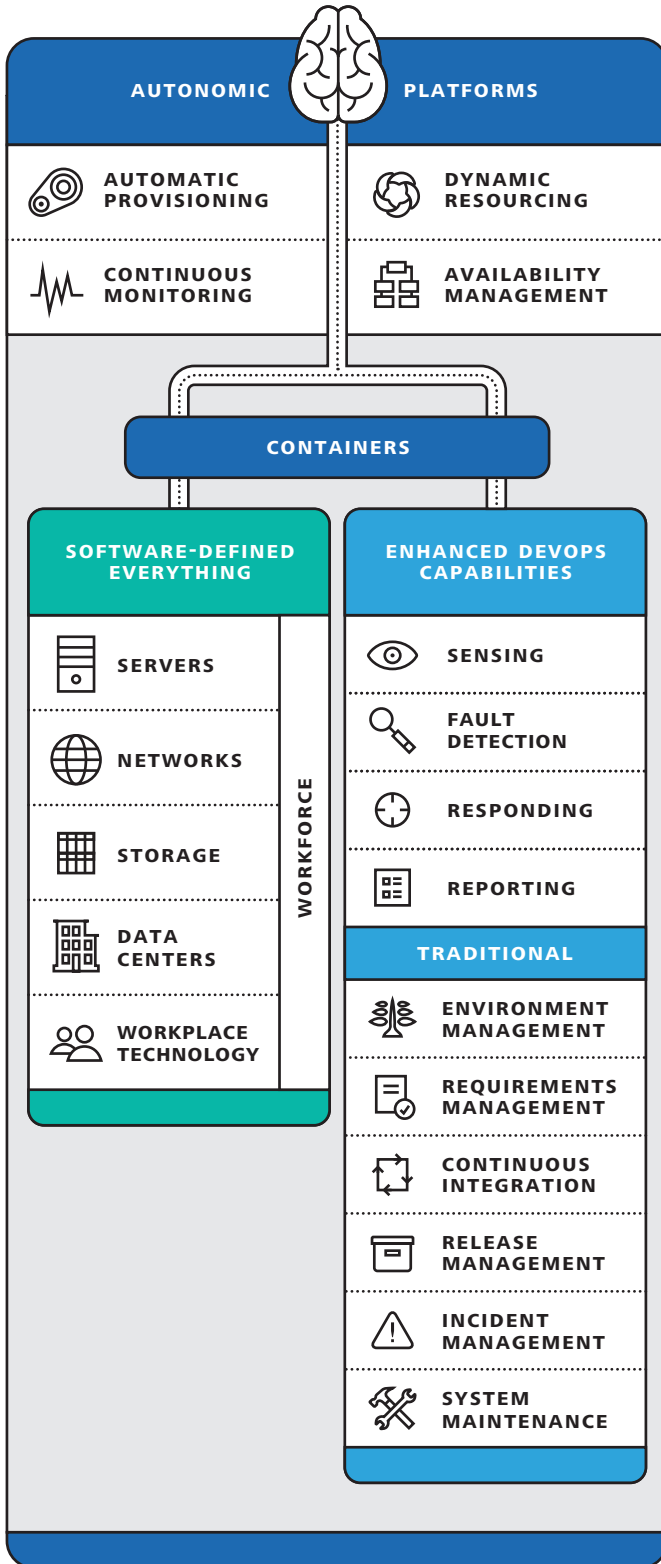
AUTONOMIC PLATFORMS

AUTOMATIC PROVISIONING

DYNAMIC RESOURCING

CONTINUOUS MONITORING

AVAILABILITY MANAGEMENT

CONTAINERS

SOFTWARE-DEFINED EVERYTHING

SERVERS

NETWORKS

STORAGE

DATA CENTERS

WORKPLACE TECHNOLOGY

WORKFORCE

ENHANCED DEVOPS CAPABILITIES

SENSING

FAULT DETECTION

RESPONDING

REPORTING

TRADITIONAL

ENVIRONMENT MANAGEMENT

REQUIREMENTS MANAGEMENT

CONTINUOUS INTEGRATION

RELEASE MANAGEMENT

INCIDENT MANAGEMENT

SYSTEM MAINTENANCE